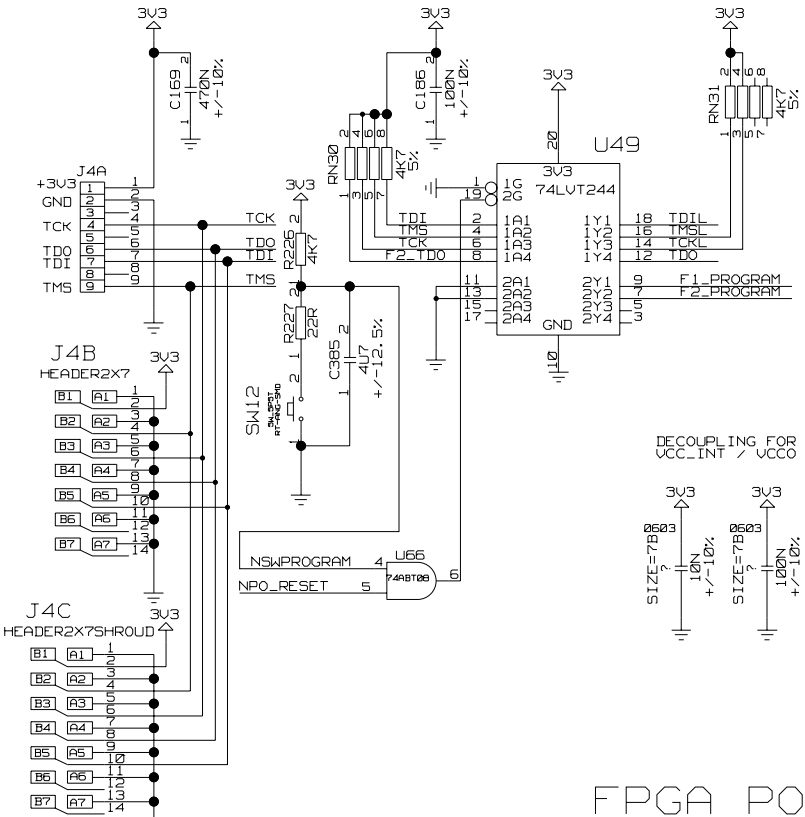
3V3
C169
470N
+/-10%
1
2
3V3
C186
100N
+/-10%
2
1
3V3
RN31
4K7
5%
2 4 6 8
1 3 5 7
3V3
20
U49
RN30
2 4 6 8
1 3 5 7
4K7
5%
3V3
74LVT244
1G
2G
1
19
J4A
+3V3
GND
TCK
TDO
TDI
TMS
1 2 3 4 5 6 7 8 9
1 2 3 4 5 6 7 8 9
TCK
TDO
TDI
TMS
3V3
R226
4K7
2
1
R227
22R
2
1
C385
4U7
+/-12.5%
2
1
TDI
TMS
TCK
F2_TDO
2
4
6
8
1A1
1A2
1A3
1A4
1Y1
1Y2
1Y3
1Y4
18
16
14
12
TDIL
TMSL
TCKL
TDO
11
13
15
17
2A1
2A2
2A3
2A4
2Y1
2Y2
2Y3
2Y4
9
7
5
3
F1_PROGRAM
F2_PROGRAM
GND
10
J4B
HEADER2X7
3V3
B1 A1
B2 A2
B3 A3
B4 A4
B5 A5
B6 A6
B7 A7
1 2 3 4 5 6 7 8 9 10 11 12 13 14
SW12
SW_SPST
RT-ANG-SMD
2
1
DECOUPLING FOR
VCC_INT / VCCO
3V3
3V3
0603
SIZE=7B
?
10N
+/-10%
0603
SIZE=7B
?
100N
+/-10%
NSWPROGRAM
4
U66
74ABT08
NPO_RESET
5
6
J4C
HEADER2X7SHROUD
3V3
B1 A1
B2 A2
B3 A3
B4 A4
B5 A5
B6 A6
B7 A7
1 2 3 4 5 6 7 8 9 10 11 12 13 14
FPGA PO